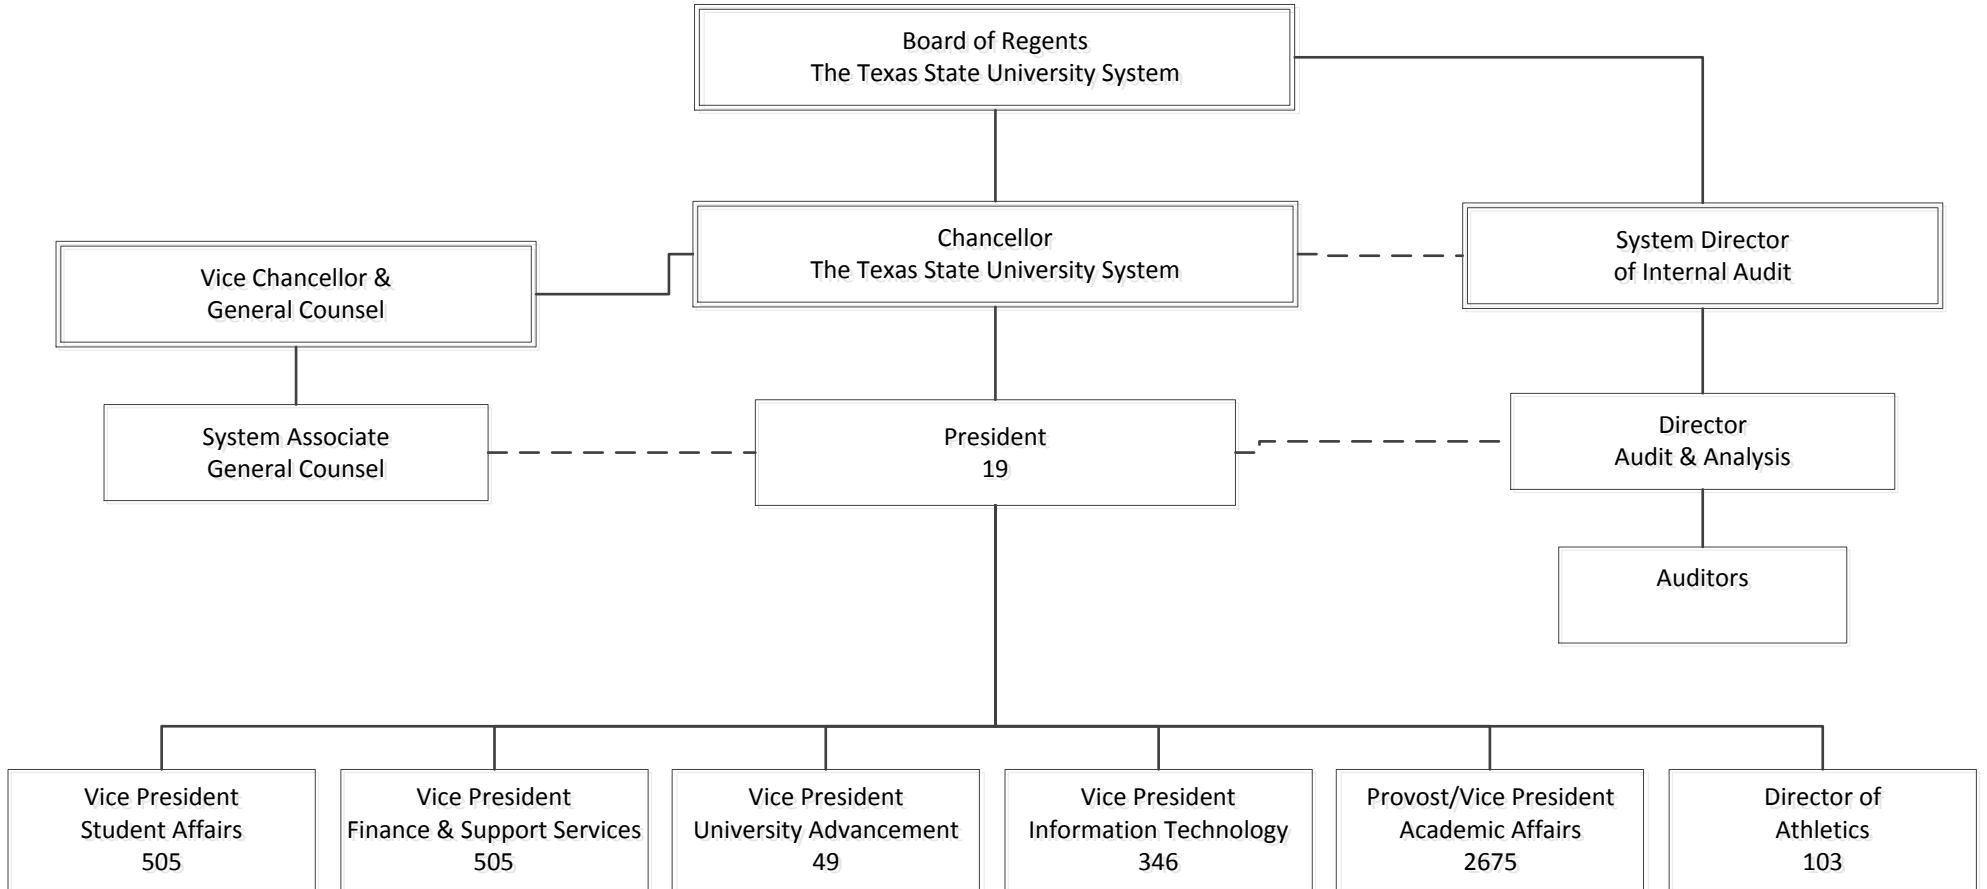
Board of Regents
The Texas State University System

Vice Chancellor &
General Counsel

Chancellor
The Texas State University System

System Director
of Internal Audit

System Associate
General Counsel

President
19

Director
Audit & Analysis

Auditors

Vice President
Student Affairs
505

Vice President
Finance & Support Services
505

Vice President
University Advancement
49

Vice President
Information Technology
346

Provost/Vice President
Academic Affairs
2675

Director of
Athletics
103